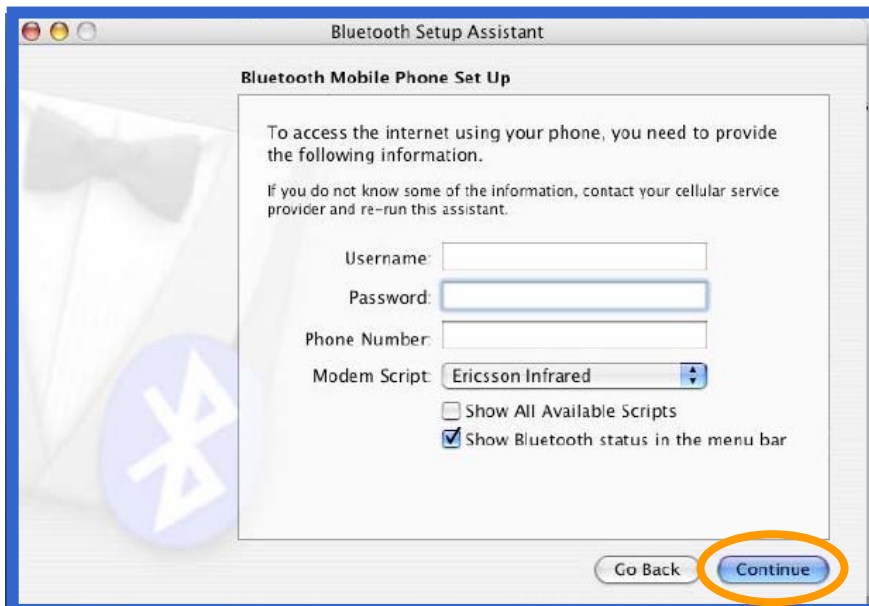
Bluetooth Setup Assistant

Bluetooth Mobile Phone Set Up

To access the internet using your phone, you need to provide the following information.

If you do not know some of the information, contact your cellular service provider and re-run this assistant.

Username:

Password:

Phone Number:

Modem Script: Ericsson Infrared

Show All Available Scripts

Show Bluetooth status in the menu bar

Go Back

Continue